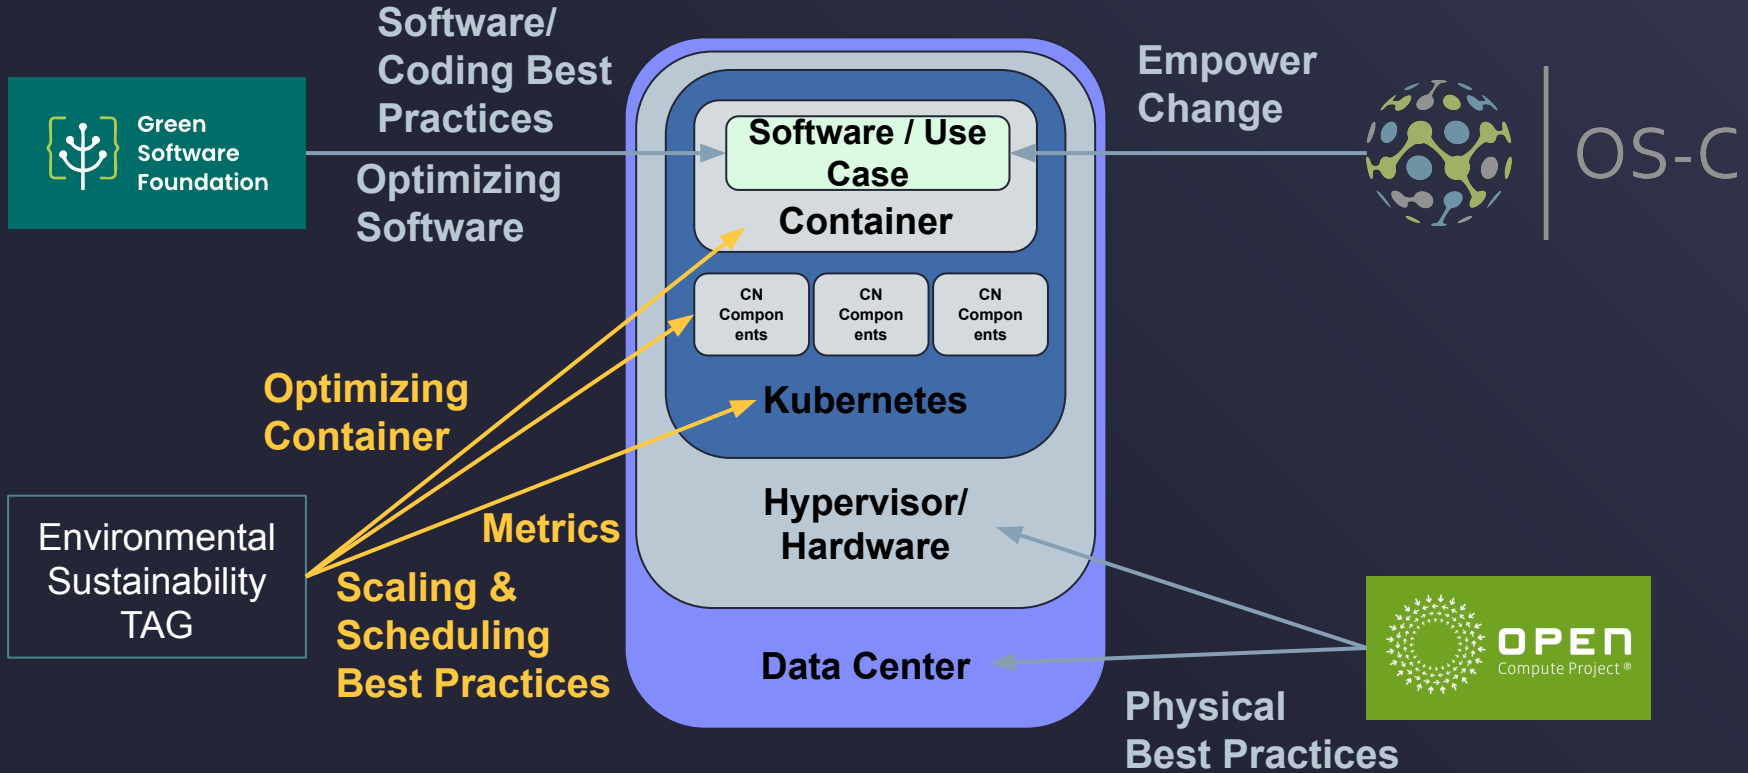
Green Software Foundation

Software/ Coding Best Practices

Optimizing Software

Software / Use Case

Container

CN Components

CN Components

CN Components

Kubernetes

Hypervisor/ Hardware

Data Center

Empower Change

OS-C

Optimizing Container

Environmental Sustainability TAG

Metrics

Scaling & Scheduling Best Practices

OPEN Compute Project®

Physical Best Practices